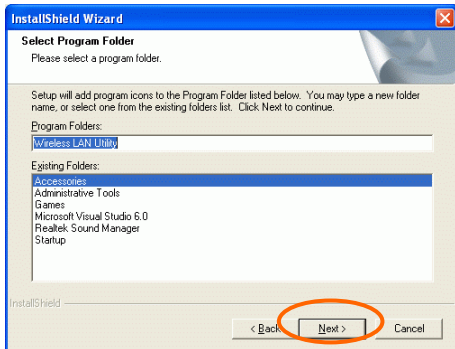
InstallShield Wizard

Select Program Folder
Please select a program folder.

Setup will add program icons to the Program Folder listed below. You may type a new folder name, or select one from the existing folders list. Click Next to continue.

Program Folders:
Wireless LAN Utility

Existing Folders:
Accessories
Administrative Tools
Games
Microsoft Visual Studio 6.0
Realtek Sound Manager
Startup

InstallShield

< Back
Next >
Cancel